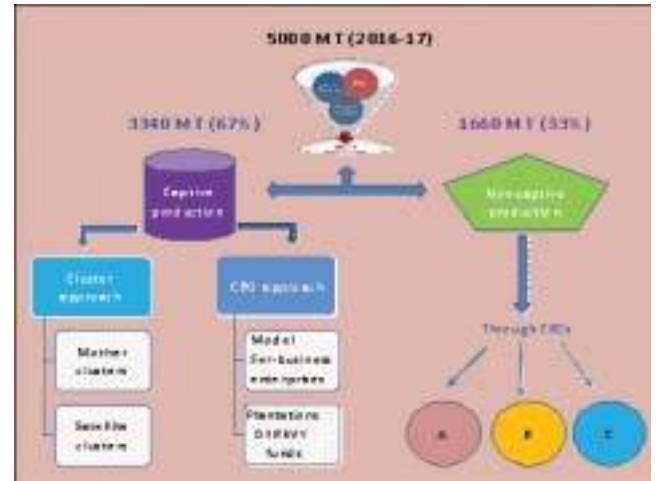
5000 M T (2016-17)

3340 M T (67%)

1660 M T (33%)

Captive production

Non-captive production

Cluster approach

CBO approach

Mother clusters

Satellite clusters

Model Seri-business enterprises

Plantations on private lands

Through CBOs

A

B

C